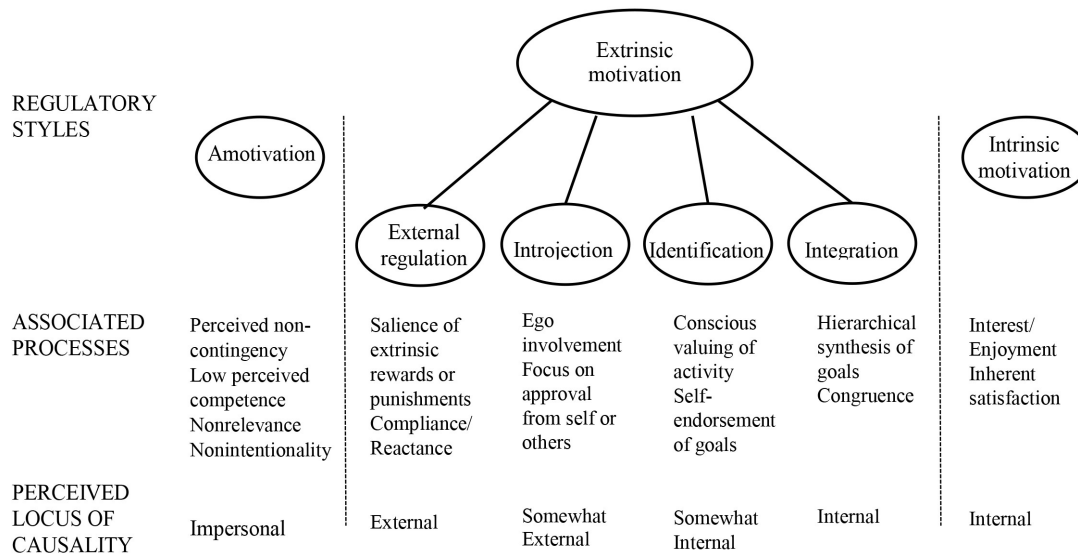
Extrinsic motivation

REGULATORY STYLES

Amotivation

External regulation

Introjection

Identification

Integration

Intrinsic motivation

ASSOCIATED PROCESSES

Perceived noncontingency
Low perceived competence
Nonrelevance
Nonintentionality

Salience of extrinsic rewards or punishments
Compliance/ Reactance

Ego involvement
Focus on approval from self or others

Conscious valuing of activity
Self-endorsement of goals

Hierarchical synthesis of goals
Congruence

Interest/ Enjoyment
Inherent satisfaction

PERCEIVED LOCUS OF CAUSALITY

Impersonal

External

Somewhat External

Somewhat Internal

Internal

Internal